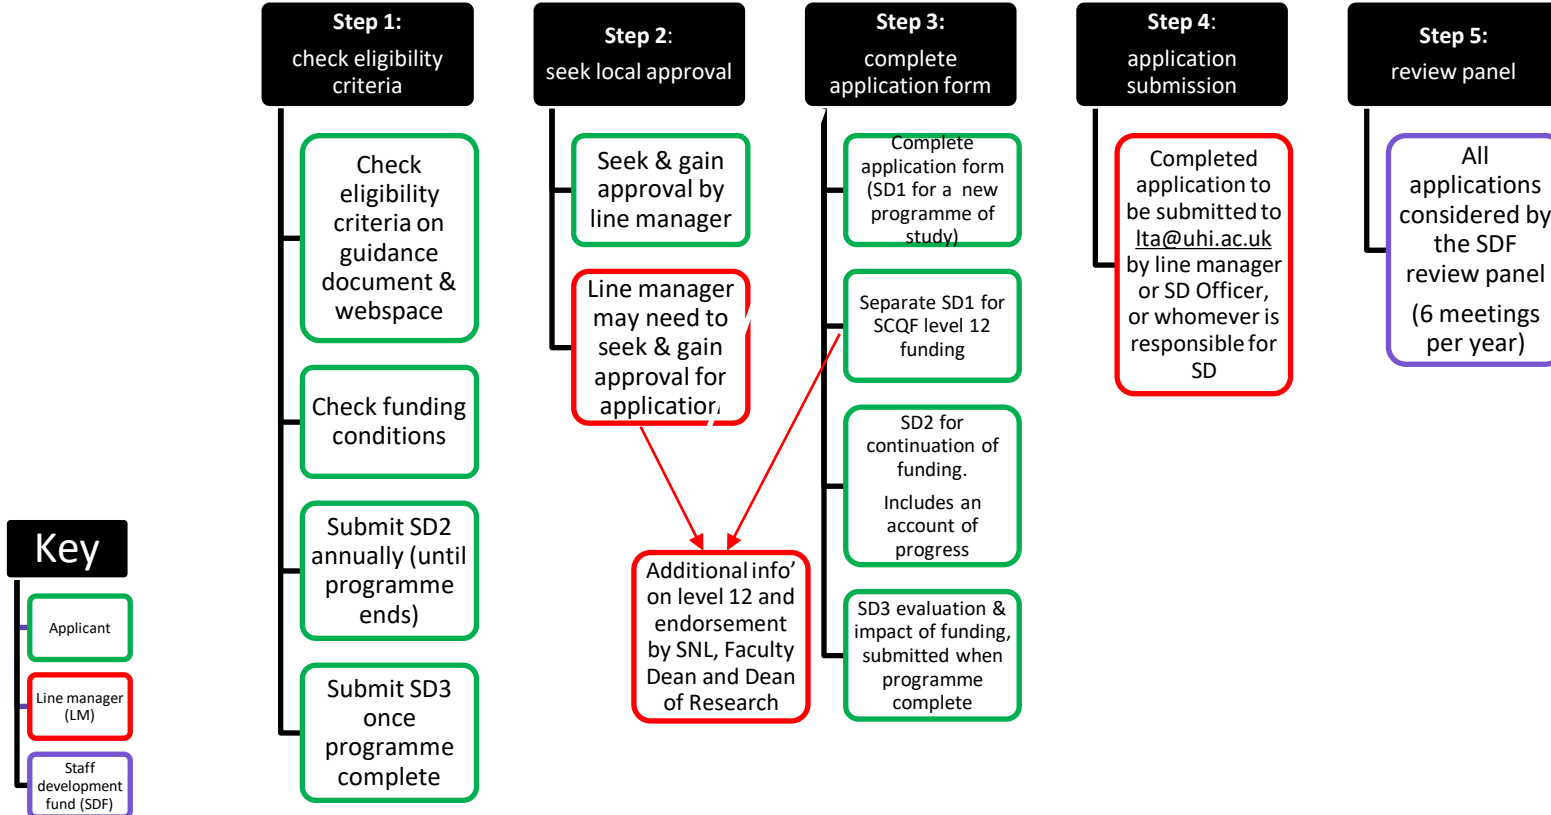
Step 1:
check eligibility criteria

Check eligibility criteria on guidance document & webspace

Check funding conditions

Submit SD2 annually (until programme ends)

Submit SD3 once programme complete

Step 2:
seek local approval

Seek & gain approval by line manager

Line manager may need to seek & gain approval for application

Additional info' on level 12 and endorsement by SNL, Faculty Dean and Dean of Research

Step 3:
complete application form

Complete application form (SD1 for a new programme of study)

Separate SD1 for SCQF level 12 funding

SD2 for continuation of funding.
Includes an account of progress

SD3 evaluation & impact of funding, submitted when programme complete

Step 4:
application submission

Completed application to be submitted to lta@uhi.ac.uk by line manager or SD Officer, or whomever is responsible for SD

Step 5:
review panel

All applications considered by the SDF review panel
(6 meetings per year)

Key

Applicant

Line manager (LM)

Staff development fund (SDF)